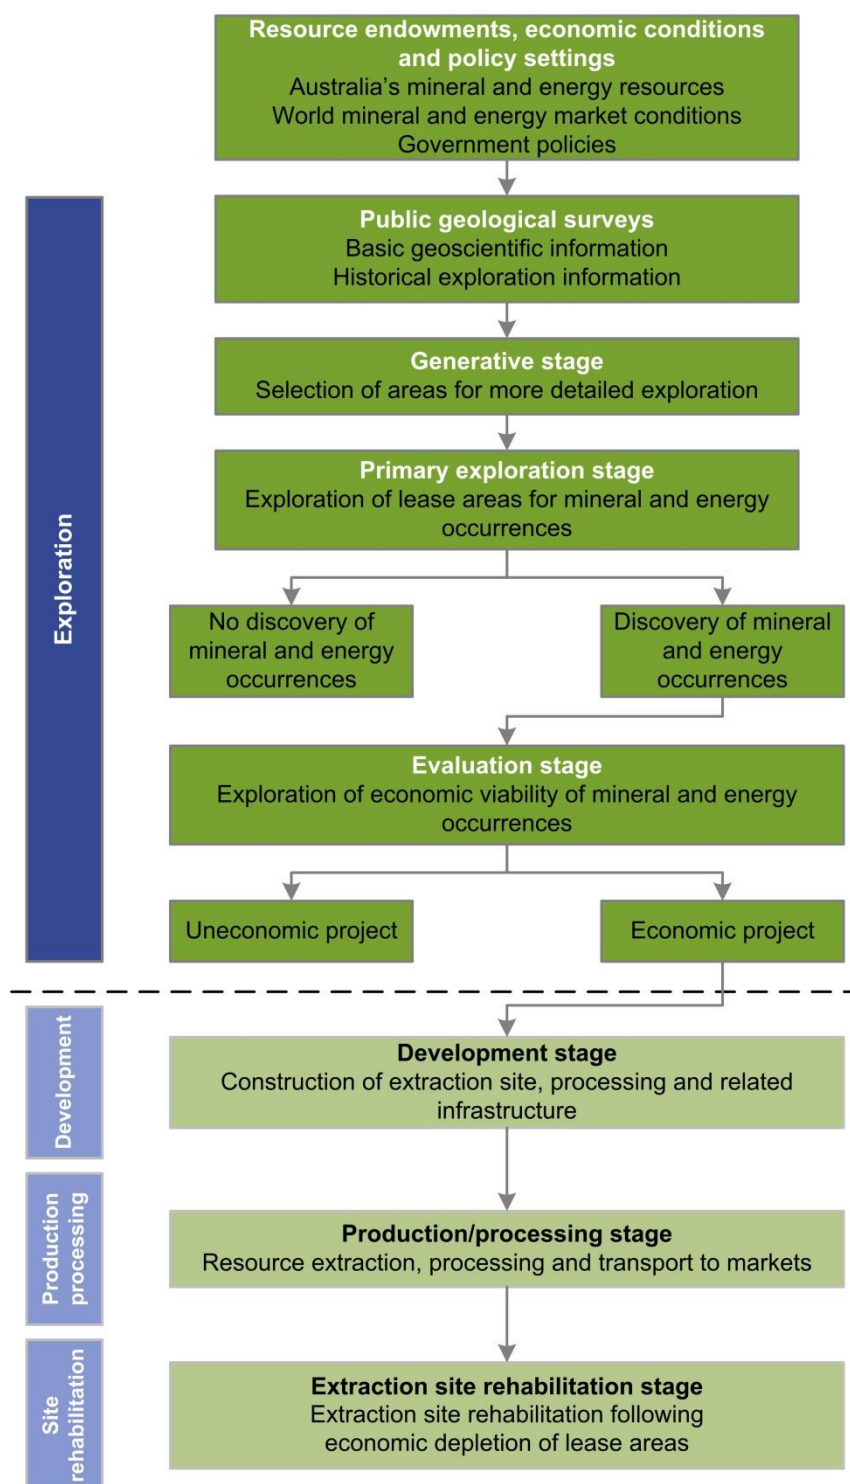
Resource endowments, economic conditions and policy settings
Australia's mineral and energy resources
World mineral and energy market conditions
Government policies

Exploration

Public geological surveys
Basic geoscientific information
Historical exploration information

Generative stage
Selection of areas for more detailed exploration

Primary exploration stage
Exploration of lease areas for mineral and energy occurrences

No discovery of mineral and energy occurrences

Discovery of mineral and energy occurrences

Evaluation stage
Exploration of economic viability of mineral and energy occurrences

Uneconomic project

Economic project

Development

Development stage
Construction of extraction site, processing and related infrastructure

Production processing

Production/processing stage
Resource extraction, processing and transport to markets

Site rehabilitation

Extraction site rehabilitation stage
Extraction site rehabilitation following economic depletion of lease areas